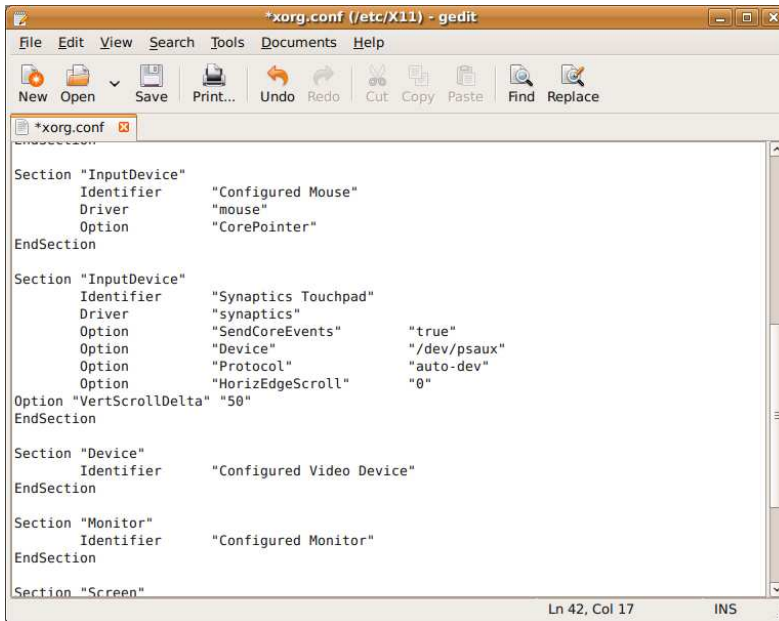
*xorg.conf (/etc/X11) - gedit

File Edit View Search Tools Documents Help

New Open Save Print... Undo Redo Cut Copy Paste Find Replace

*xorg.conf

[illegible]

Section "InputDevice"
Identifier "Configured Mouse"
Driver "mouse"
Option "CorePointer"
EndSection

Section "InputDevice"
Identifier "Synaptics Touchpad"
Driver "synaptics"
Option "SendCoreEvents" "true"
Option "Device" "/dev/psaux"
Option "Protocol" "auto-dev"
Option "HorizEdgeScroll" "0"
Option "VertScrollDelta" "50"
EndSection

Section "Device"
Identifier "Configured Video Device"
EndSection

Section "Monitor"
Identifier "Configured Monitor"
EndSection

Section "Screen"

Ln 42, Col 17 INS